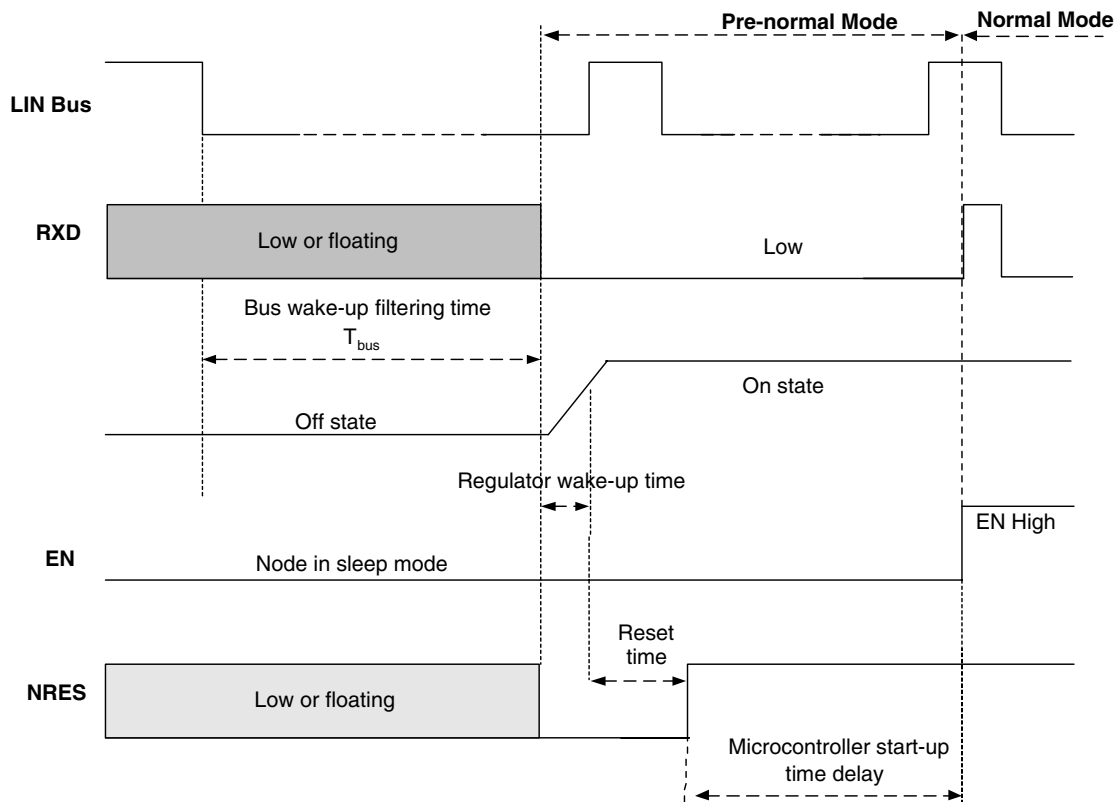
Pre-normal Mode

Normal Mode

LIN Bus

RXD

Low or floating

Low

Bus wake-up filtering time

$T_{bus}$

On state

Off state

Regulator wake-up time

EN High

EN

Node in sleep mode

Reset time

NRES

Low or floating

Microcontroller start-up time delay